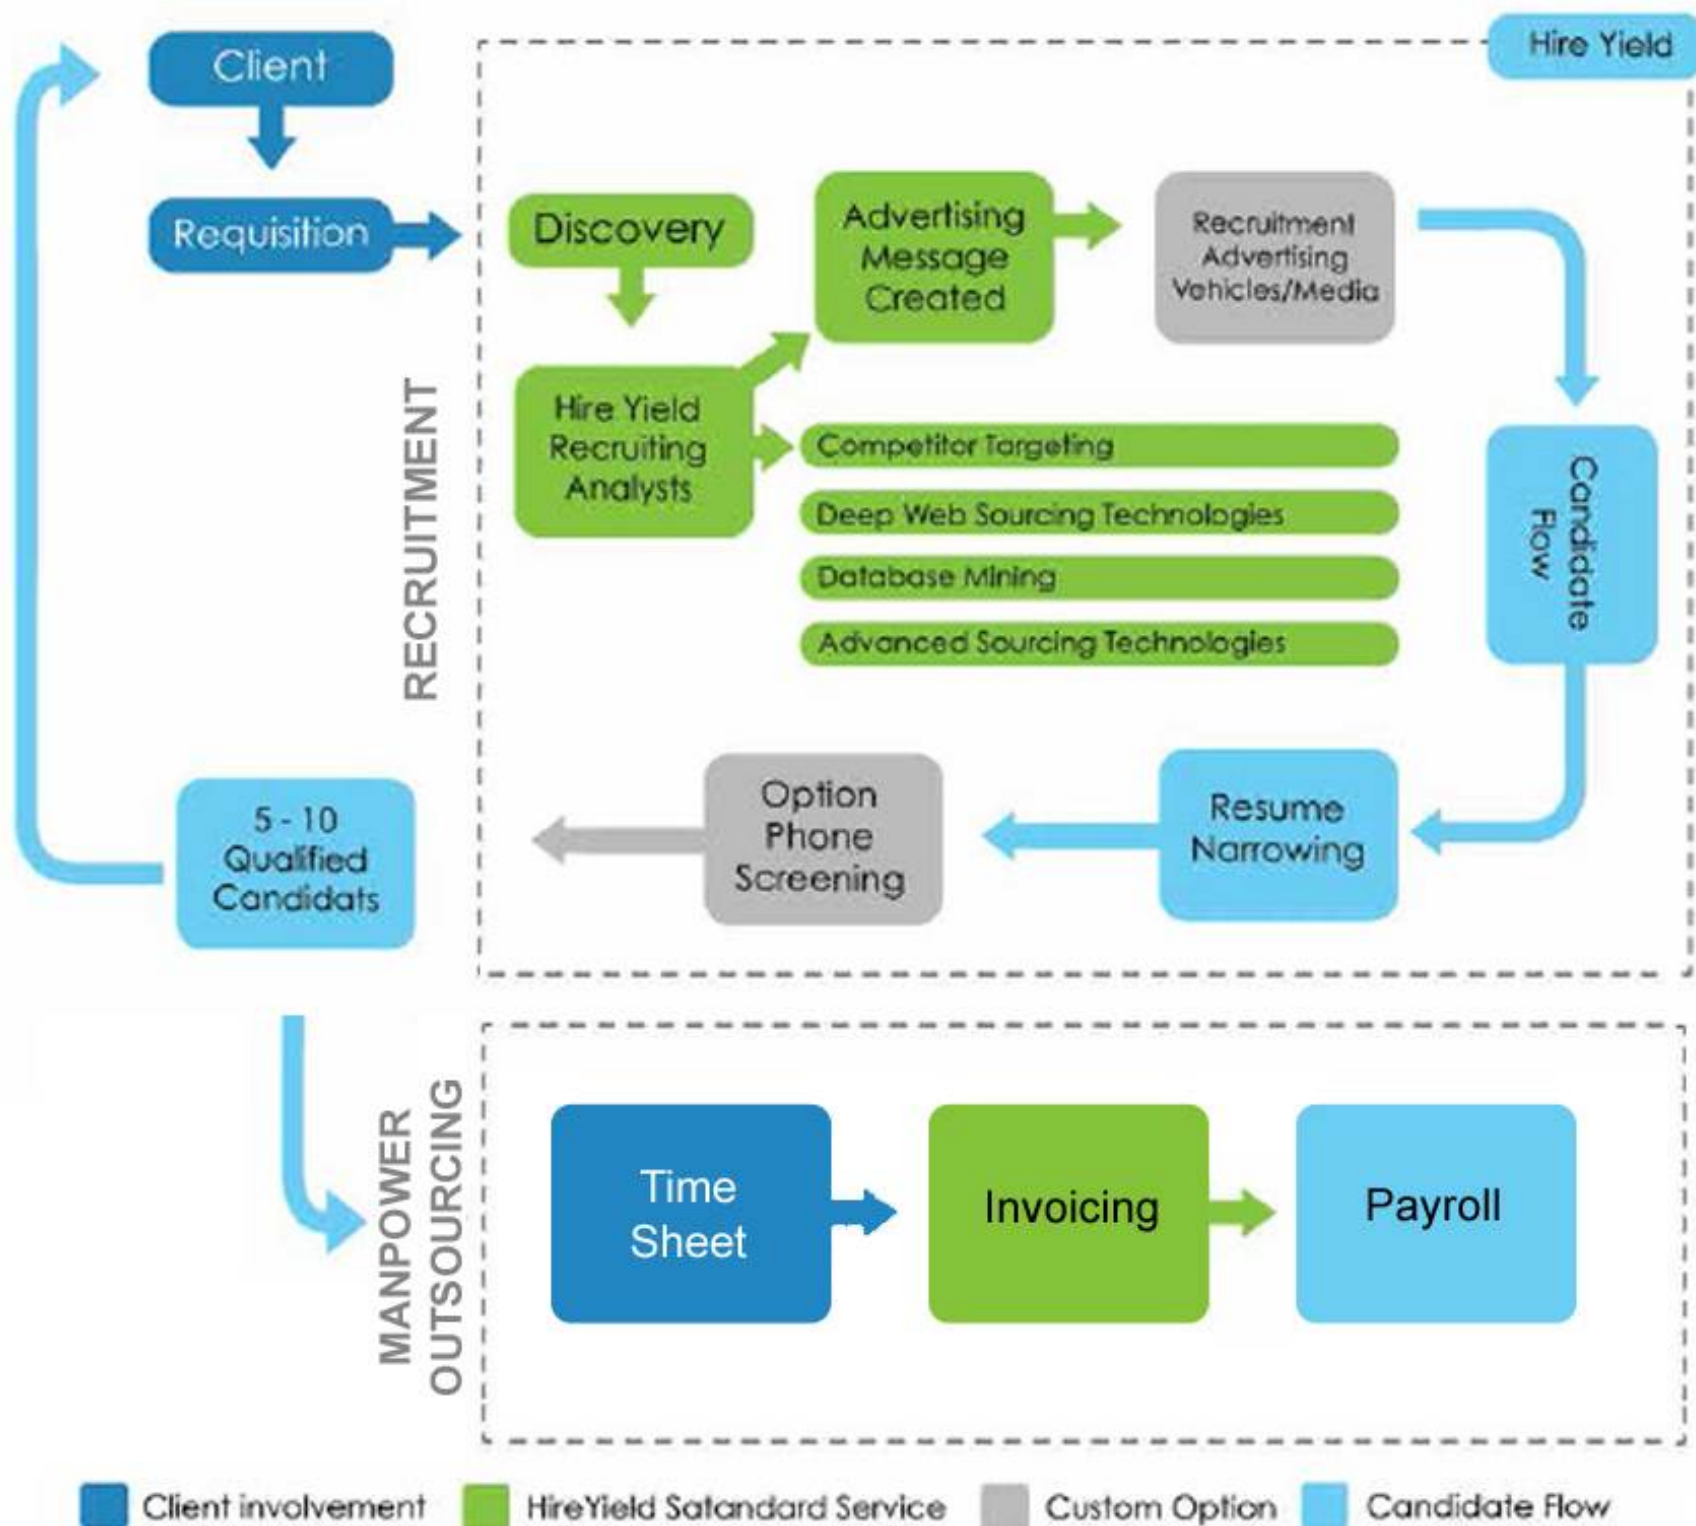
Client

Requisition

Hire Yield

RECRUITMENT

Discovery

Advertising Message Created

Recruitment Advertising Vehicles/Media

Hire Yield Recruiting Analysts

Competitor Targeting

Deep Web Sourcing Technologies

Database Mining

Advanced Sourcing Technologies

Candidate Flow

5 - 10 Qualified Candidats

Option Phone Screening

Resume Narrowing

MANPOWER OUTSOURCING

Time Sheet

Invoicing

Payroll

Client involvement

HireYield Satandard Service

Custom Option

Candidate Flow